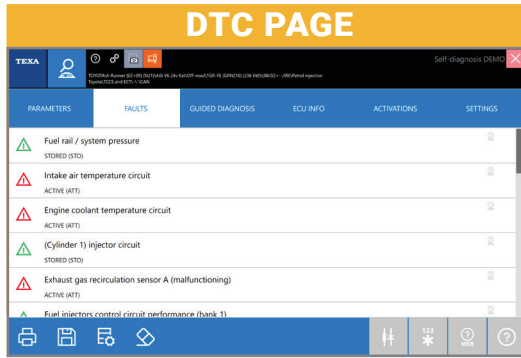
DTC PAGE

TEXA

Self-diagnosis DEMO

TOYOTA/4-Runner (02>09) (N21)/4.0i V6 24v Kat/Off-road/1GR-FE (GRN210) (236 kW)(08/02> ..09)/Petrol injection Toyota/TCCS and ECTi /\ /CAN

PARAMETERS | FAULTS | GUIDED DIAGNOSIS | ECU INFO | ACTIVATIONS | SETTINGS

Fuel rail / system pressure
STORED (STO)

Intake air temperature circuit
ACTIVE (ATT)

Engine coolant temperature circuit
ACTIVE (ATT)

(Cylinder 1) injector circuit
STORED (STO)

Exhaust gas recirculation sensor A (malfunctioning)
ACTIVE (ATT)

Fuel injectors control circuit performance (bank 1)

123

WEB